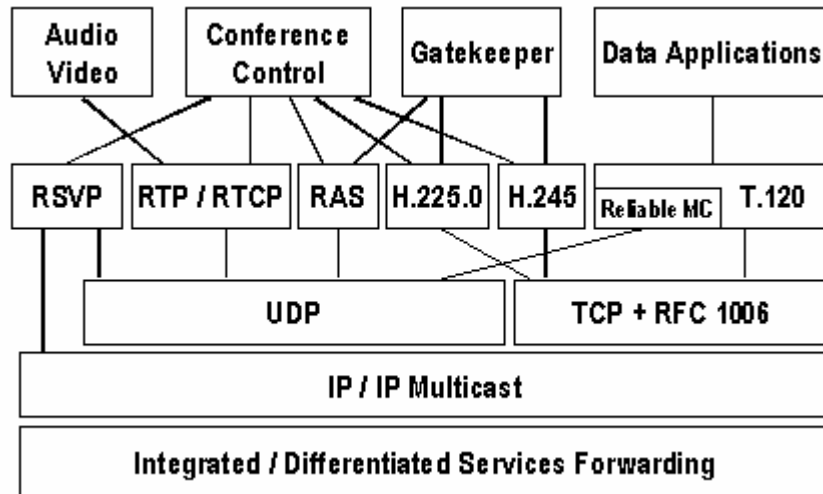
Audio Video

Conference Control

Gatekeeper

Data Applications

RSVP

RTP / RTCP

RAS

H.225.0

H.245

Reliable MC

T.120

UDP

TCP + RFC 1006

IP / IP Multicast

Integrated / Differentiated Services Forwarding